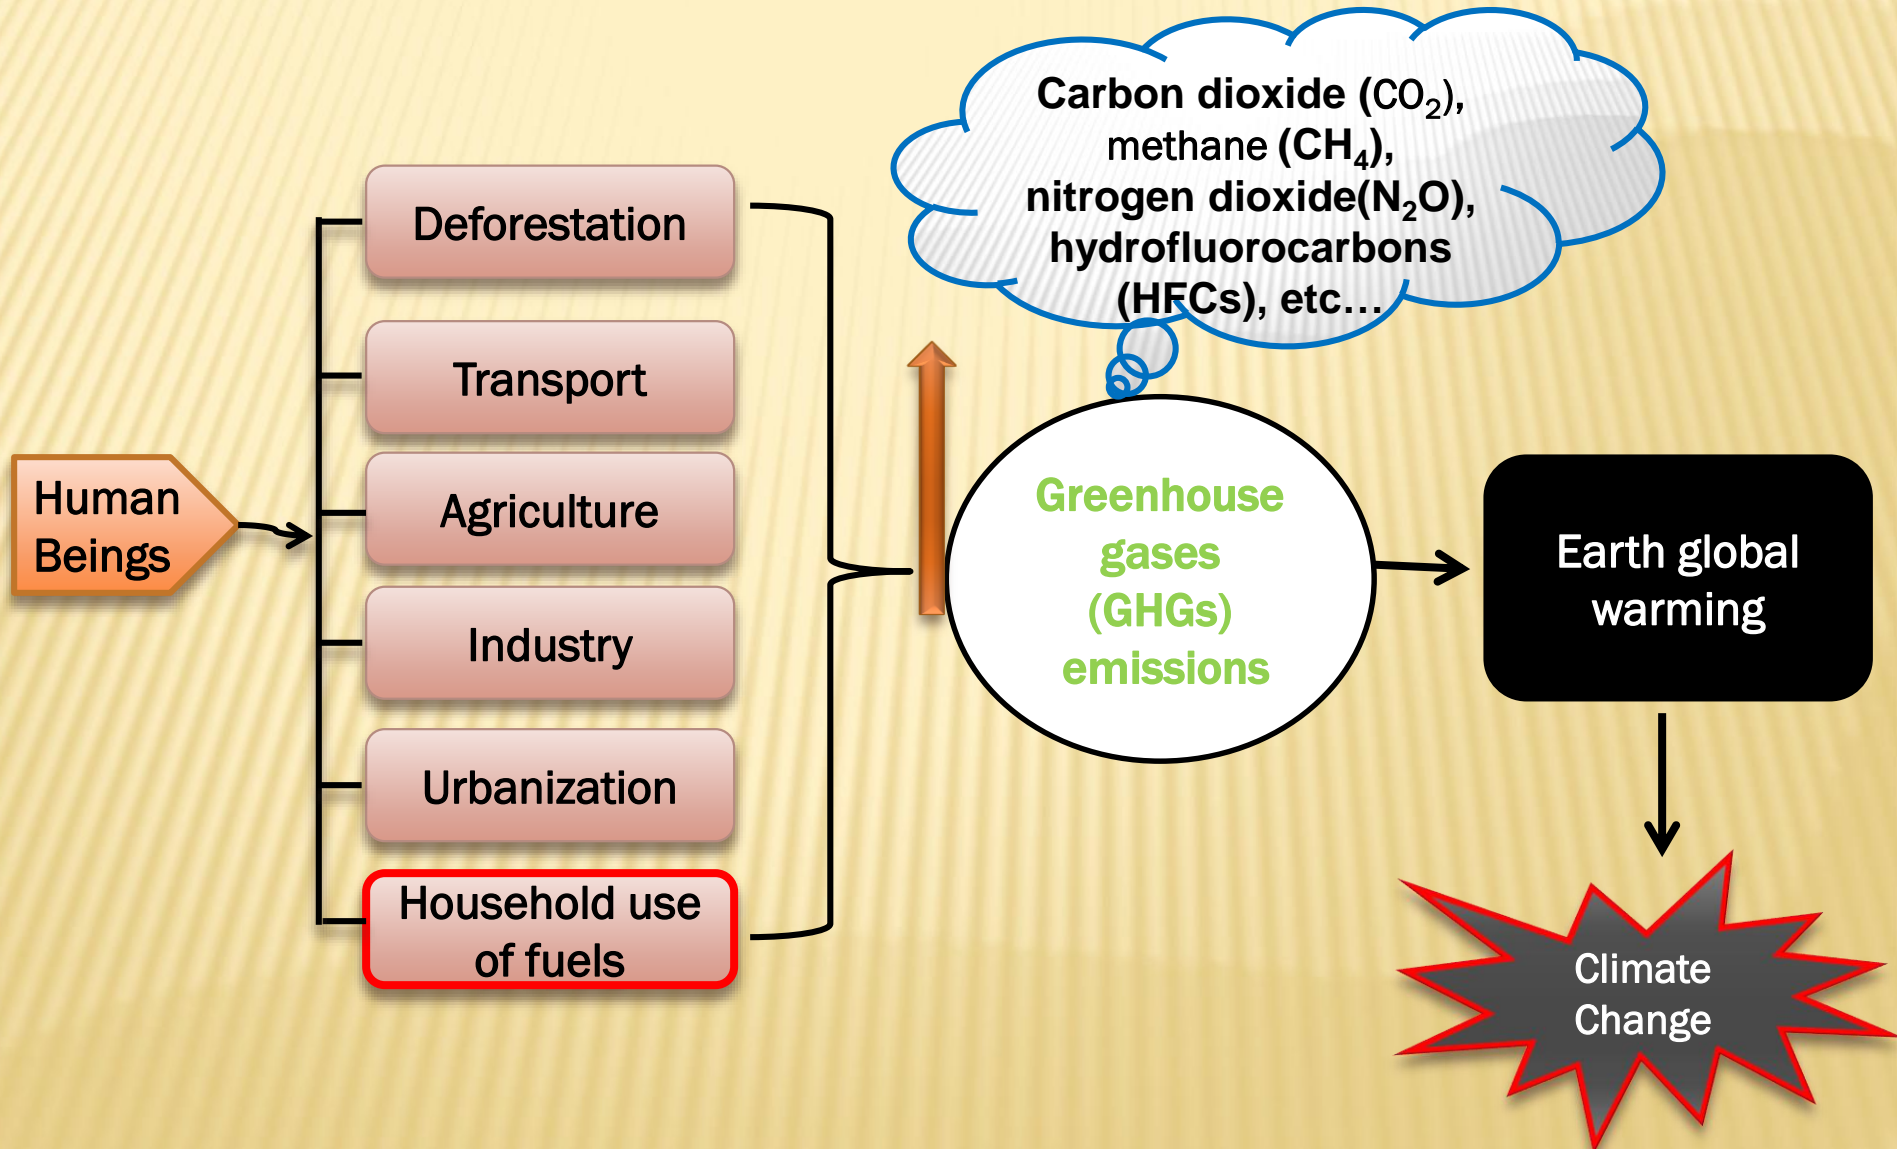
Carbon dioxide ($CO_2$), methane ($CH_4$), nitrogen dioxide($N_2O$), hydrofluorocarbons (HFCs), etc…

Human Beings

Deforestation

Transport

Agriculture

Industry

Urbanization

Household use of fuels

Greenhouse gases (GHGs) emissions

Earth global warming

Climate Change